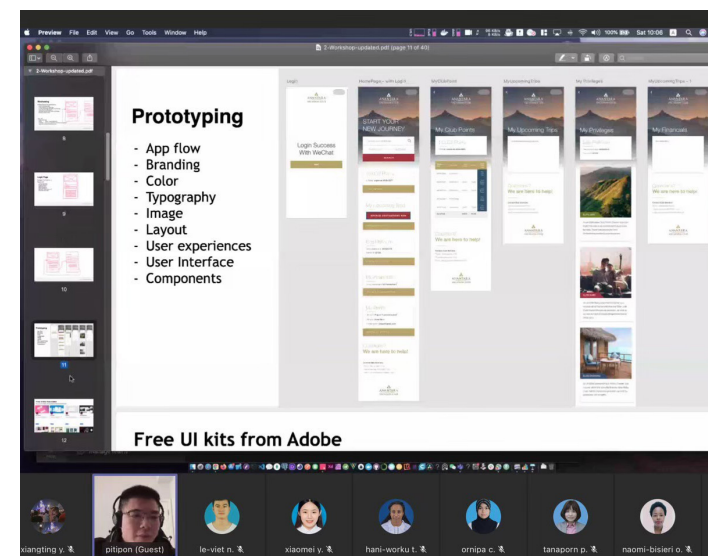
Preview File Edit View Go Tools Window Help

100% Sat 10:08

2-Workshop-updated.pdf (page 11 of 40)

2-Workshop-updated.pdf

8

9

10

11

12

Prototyping

- App flow
- Branding
- Color
- Typography
- Image
- Layout
- User experiences
- User Interface
- Components

Login

Login Success With WeChat

START YOUR NEW JOURNEY

My Club Points

My Upcoming Trips

My Protégés

My Financials

We are here to help!

We are here to help!

We are here to help!

We are here to help!

Free UI kits from Adobe

xiangting y.

pitipon (Guest)

le-viet n.

xiaomei y.

hani-worku t.

ornipa c.

tanaporn p.

naomi-bisieri o.